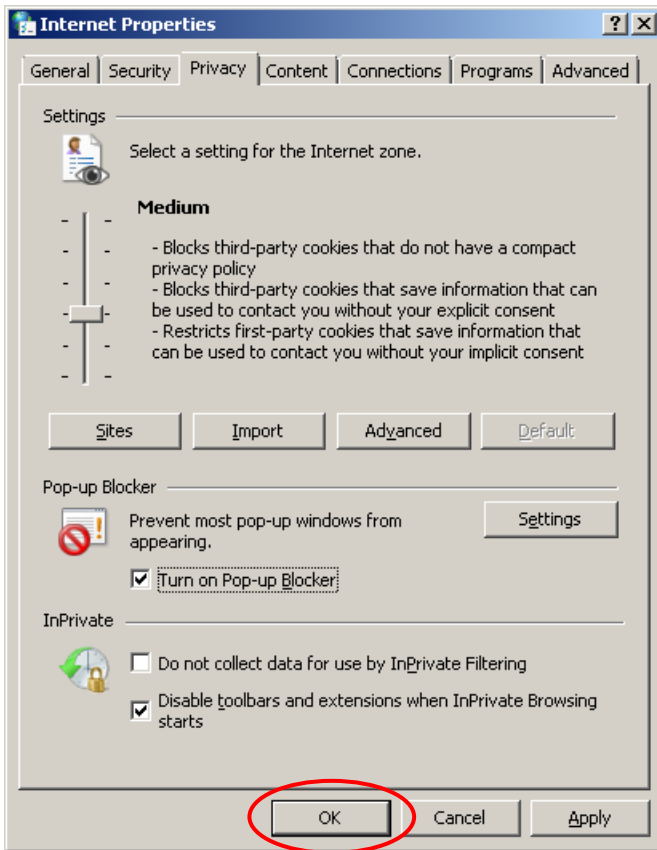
Internet Properties

?

X

General

Security

Privacy

Content

Connections

Programs

Advanced

Settings

Select a setting for the Internet zone.

Medium

- Blocks third-party cookies that do not have a compact privacy policy
- Blocks third-party cookies that save information that can be used to contact you without your explicit consent
- Restricts first-party cookies that save information that can be used to contact you without your implicit consent

Sites

Import

Advanced

Default

Pop-up Blocker

Prevent most pop-up windows from appearing.

Settings

Turn on Pop-up Blocker

InPrivate

Do not collect data for use by InPrivate Filtering

Disable toolbars and extensions when InPrivate Browsing starts

OK

Cancel

Apply